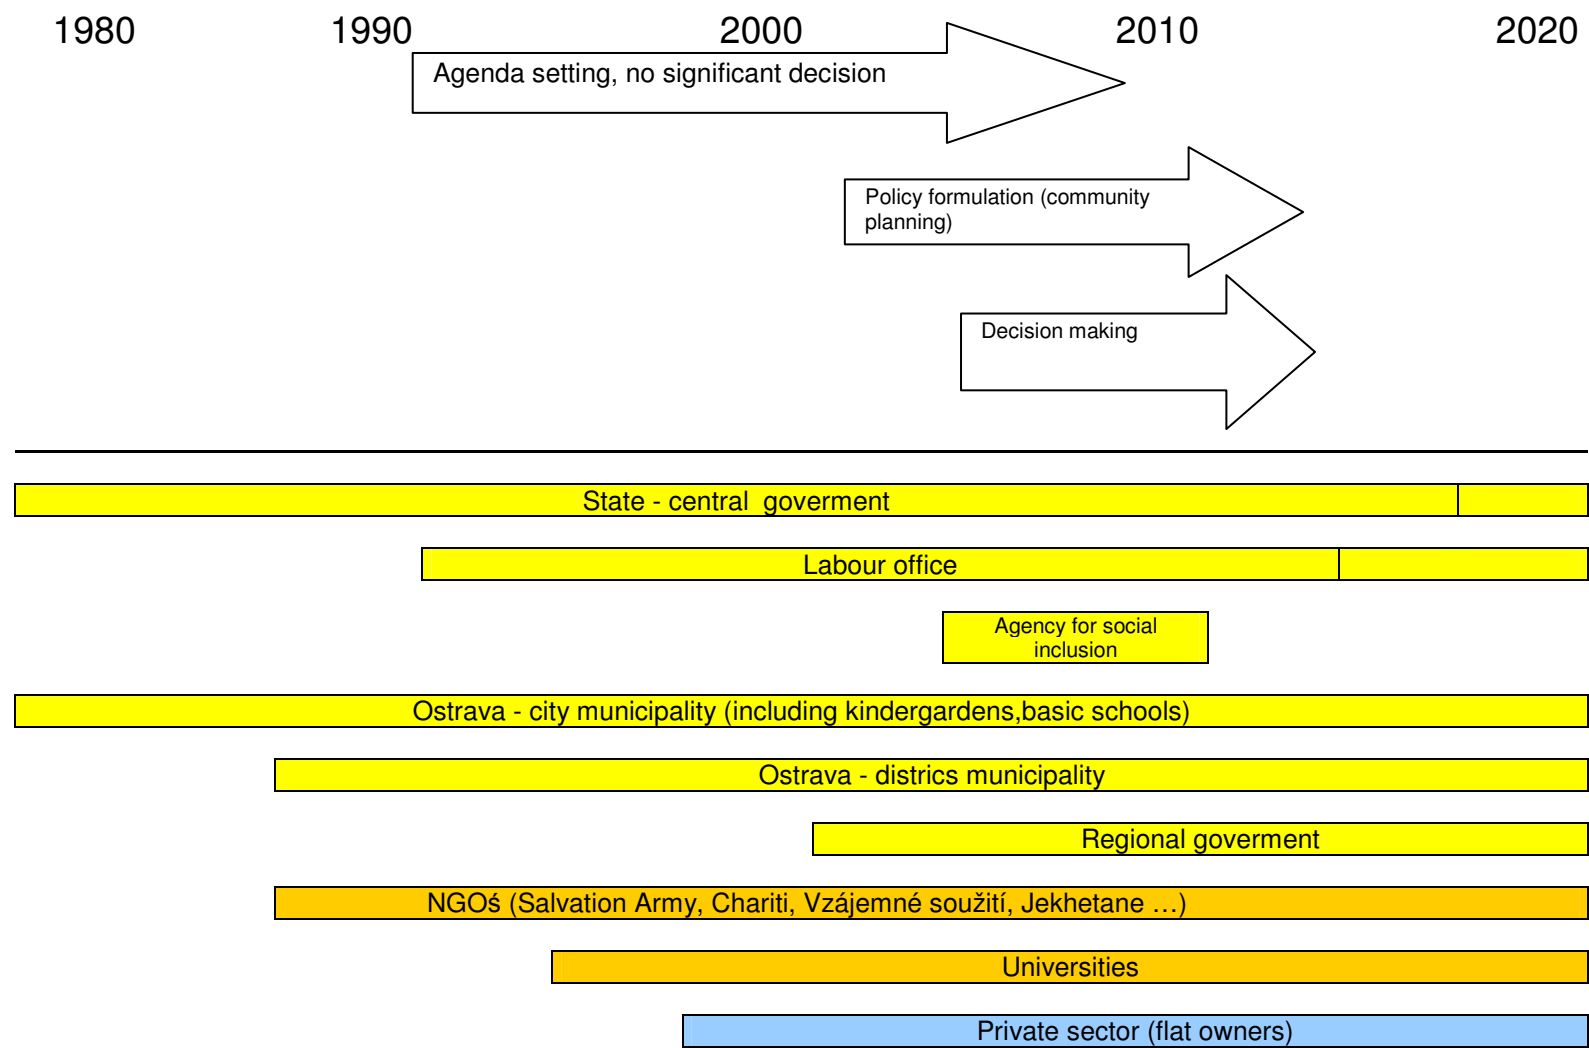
1980 1990 2000 2010 2020

Agenda setting, no significant decision

Policy formulation (community planning)

Decision making

State - central goverment

Labour office

Agency for social inclusion

Ostrava - city municipality (including kindergardens,basic schools)

Ostrava - districs municipality

Regional goverment

NGOś (Salvation Army, Chariti, Vzájemné soužití, Jekhetane …)

Universities

Private sector (flat owners)